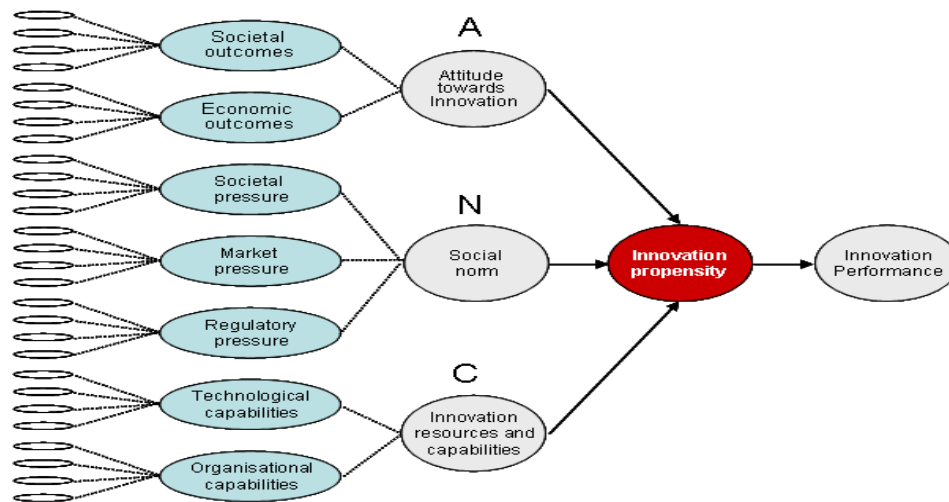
Societal outcomes

Economic outcomes

A

Attitude towards Innovation

Societal pressure

Market pressure

Regulatory pressure

N

Social norm

Innovation propensity

Innovation Performance

Technological capabilities

Organisational capabilities

C

Innovation resources and capabilities